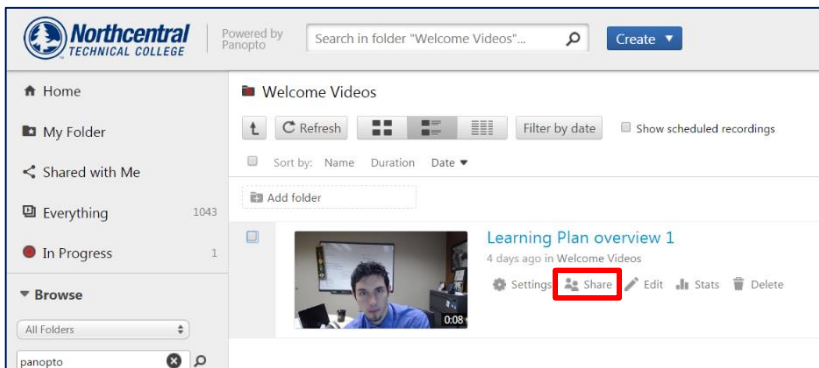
Northcentral TECHNICAL COLLEGE

Powered by Panopto

Search in folder "Welcome Videos"...

Create ▼

Home

My Folder

Shared with Me

Everything 1043

In Progress 1

Browse

All Folders

panopto

Welcome Videos

t

Refresh

Filter by date

Show scheduled recordings

Sort by: Name Duration Date ▼

Add folder

Learning Plan overview 1

4 days ago in Welcome Videos

Settings Share Edit Stats Delete

0:08